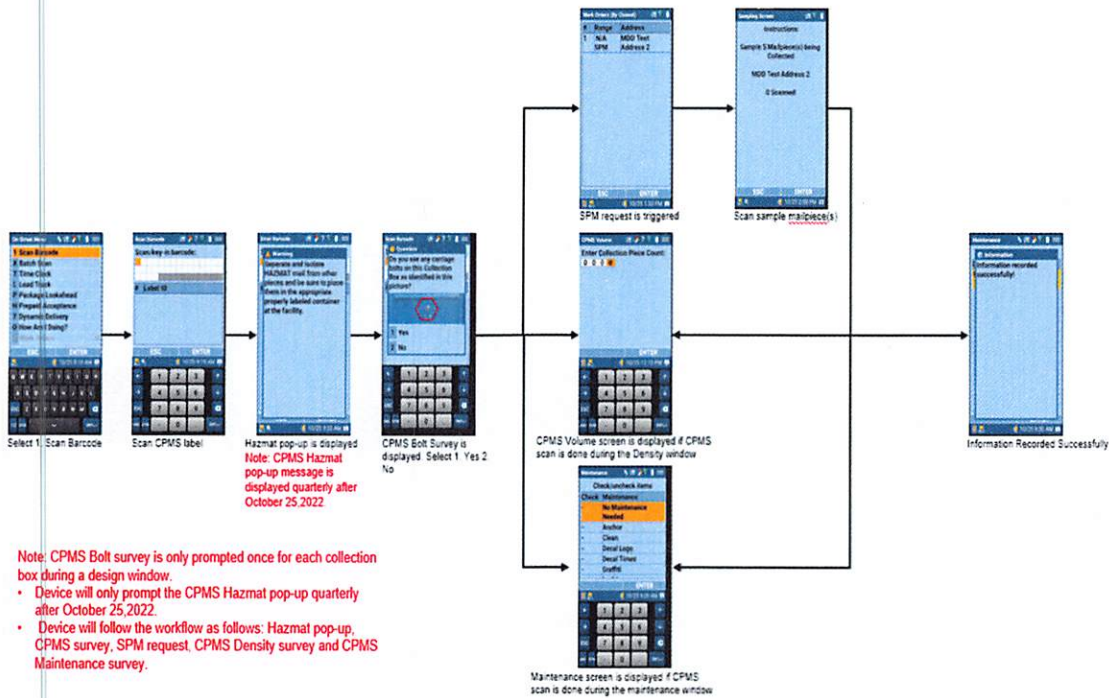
Work Orders (By Closed)
| # | Range | Address |
|---|---|---|
| 1 | N/A | MDD Test |
| | SPM | Address 2 |

ESC ENTER

SPM request is triggered

Sampling Screen
Instructions
Sample 5 Mailpiece(s) being Collected
MDD Test Address 2
0 Scanned!
ESC ENTER

Scan sample mailpiece(s)

On Street Menu
1 Scan Barcode
2 Batch Scan
3 Time Clock
4 Load Truck
5 Package Lookahead
6 Prepaid Acceptance
7 Dynamic Delivery
8 How Am I Doing?
ESC ENTER

Select 1. Scan Barcode

Scan Barcode
Scan/key-in barcode:
# Label ID
ESC ENTER

Scan CPMS label

Street Barcode
Warning
Separate and isolate HAZMAT mail from other pieces and be sure to place them in the appropriate properly labeled container at the facility.

Hazmat pop-up is displayed
Note: CPMS Hazmat pop-up message is displayed quarterly after October 25,2022

Scan Barcode
Question
Do you see any carriage bolts on this Collection Box as identified in this picture?
1 Yes
2 No

CPMS Bolt Survey is displayed. Select 1. Yes 2 No

CPMS Volume
Enter Collection Piece Count:
0 0 1 0
ESC ENTER

CPMS Volume screen is displayed if CPMS scan is done during the Density window

Maintenance
Information
Information recorded successfully!

Information Recorded Successfully

Maintenance
Check/uncheck items
Check Maintenance
No Maintenance Needed
Anchor
Clean
Decal Logo
Decal Times
Graffiti
ENTER

Maintenance screen is displayed if CPMS scan is done during the maintenance window

Note: CPMS Bolt survey is only prompted once for each collection box during a design window.
• Device will only prompt the CPMS Hazmat pop-up quarterly after October 25,2022.
• Device will follow the workflow as follows: Hazmat pop-up, CPMS survey, SPM request, CPMS Density survey and CPMS Maintenance survey.